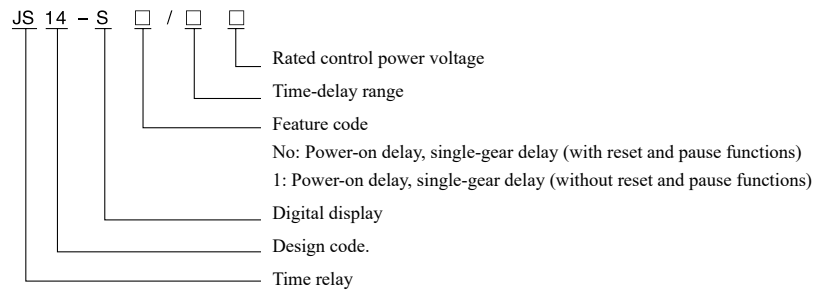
JS 14 – S □ / □ □

Rated control power voltage

Time-delay range

Feature code

No: Power-on delay, single-gear delay (with reset and pause functions)

1: Power-on delay, single-gear delay (without reset and pause functions)

Digital display

Design code.

Time relay